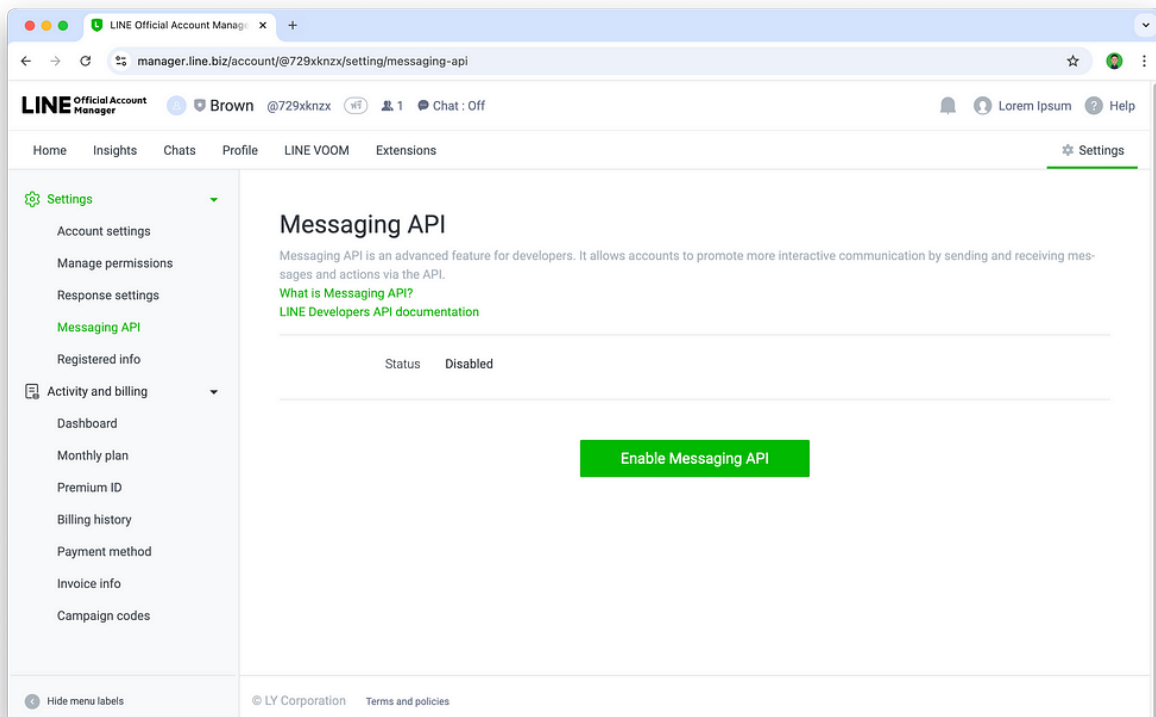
LINE Official Account Manage ×
+
manager.line.biz/account/@729xknzx/setting/messaging-api

LINE Official Account Manager
Brown @729xknzx
1
Chat : Off
Lorem Ipsum
Help

Home Insights Chats Profile LINE VOOM Extensions
Settings

Settings
Account settings
Manage permissions
Response settings
Messaging API
Registered info
Activity and billing
Dashboard
Monthly plan
Premium ID
Billing history
Payment method
Invoice info
Campaign codes

Messaging API

Messaging API is an advanced feature for developers. It allows accounts to promote more interactive communication by sending and receiving messages and actions via the API.
What is Messaging API?
LINE Developers API documentation

Status Disabled

Enable Messaging API

Hide menu labels
© LY Corporation Terms and policies